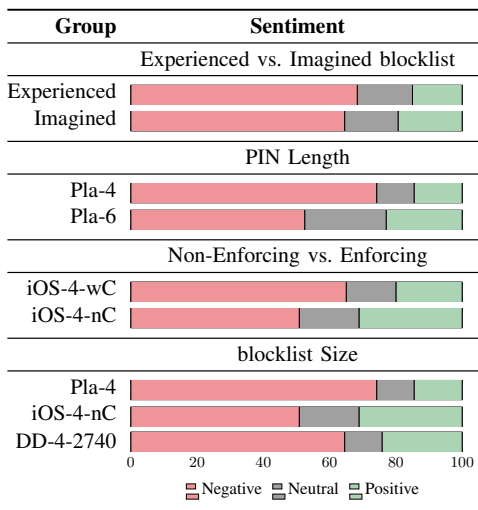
| Group | Sentiment |
|---|---|
| | Experienced vs. Imagined blocklist |
| Experienced | |
| Imagined | |
| | PIN Length |
| Pla-4 | |
| Pla-6 | |
| | Non-Enforcing vs. Enforcing |
| iOS-4-wC | |
| iOS-4-nC | |
| | blocklist Size |
| Pla-4 | |
| iOS-4-nC | |
| DD-4-2740 | |

0 20 40 60 80 100

Negative Neutral Positive